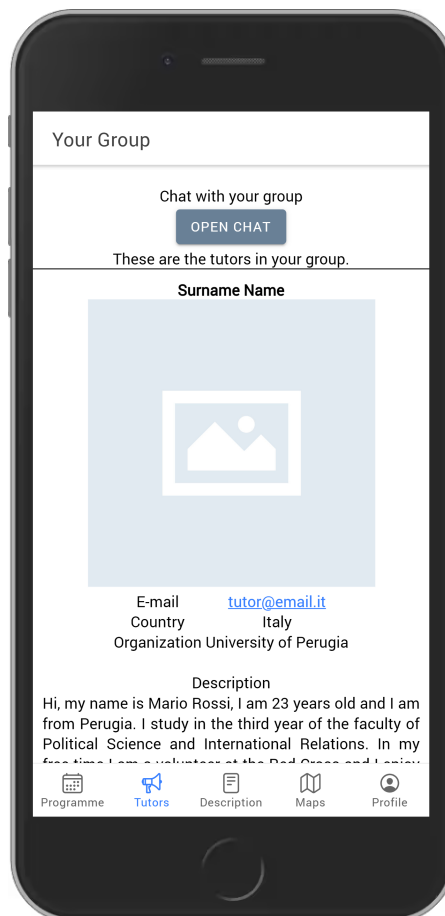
Your Group

Chat with your group

OPEN CHAT

These are the tutors in your group.

Surname Name

E-mail tutor@email.it
Country Italy
Organization University of Perugia

Description

Hi, my name is Mario Rossi, I am 23 years old and I am from Perugia. I study in the third year of the faculty of Political Science and International Relations. In my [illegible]

Programme Tutors Description Maps Profile